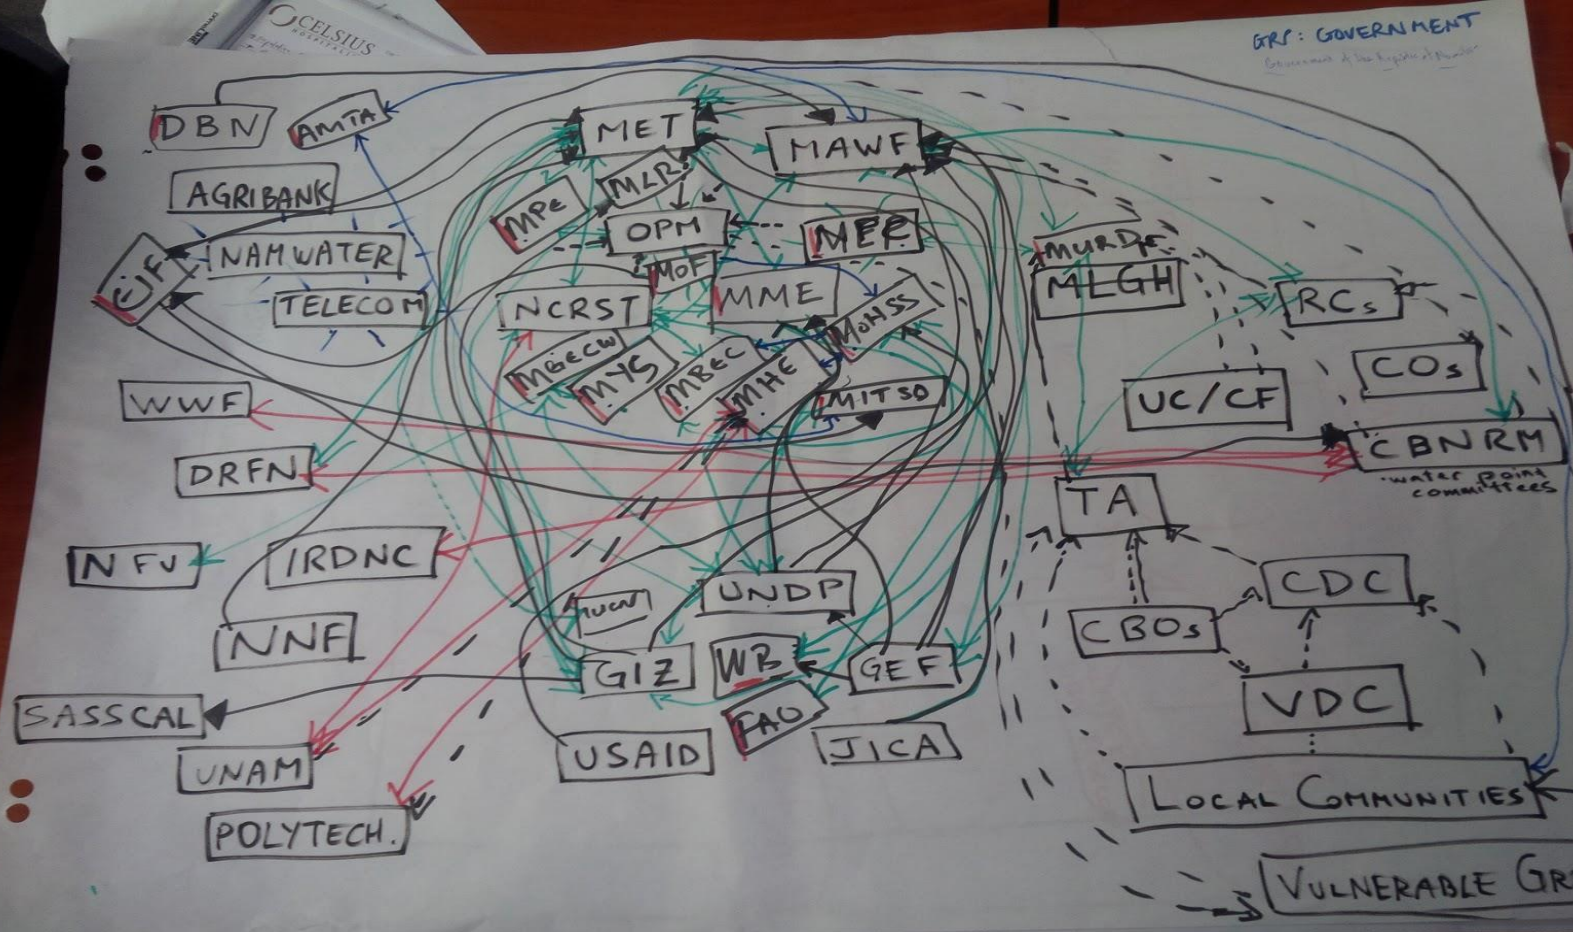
CELSIUS

GRP: GOVERNMENT
Government of the Republic of Namibia

DBN
AMTA
MET
MAWF
AGRIBANK
MLR
MPE
OPM
MEF
CIF
NAMWATER
MURD
MLGH
MoF
TELECOM
NCRST
MME
RCs
MoHSS
MGECW
MYS
MBEC
COs
MHE
UC/CF
WWF
MITSD
CBNRM
water point committees
DRFN
TA
NFU
IRDNC
UNDP
CDC
IUCN
CBOs
NNF
GIZ
WB
GEF
SASSCAL
VDC
FAO
USAID
JICA
UNAM
LOCAL COMMUNITIES
POLYTECH.
VULNERABLE GR